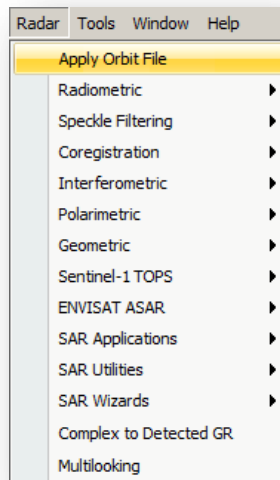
Radar Tools Window Help

Apply Orbit File
Radiometric
Speckle Filtering
Coregistration
Interferometric
Polarimetric
Geometric
Sentinel-1 TOPS
ENVISAT ASAR
SAR Applications
SAR Utilities
SAR Wizards
Complex to Detected GR
Multilooking